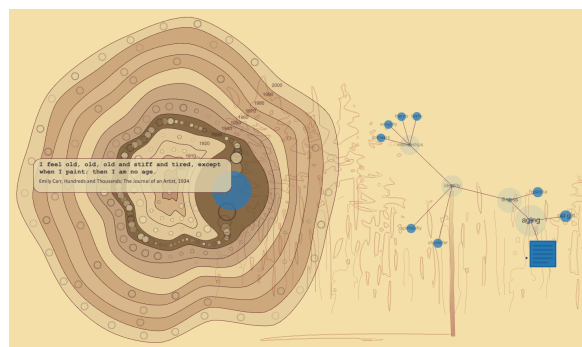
I feel old, old, old and stiff and tired, except when I paint; then I am no age.

Emily Carr, Hundreds and Thousands: The Journal of an Artist, 1934

2000
1990
1980
1970
1960
1950
1940
1930
1920
1910

aging